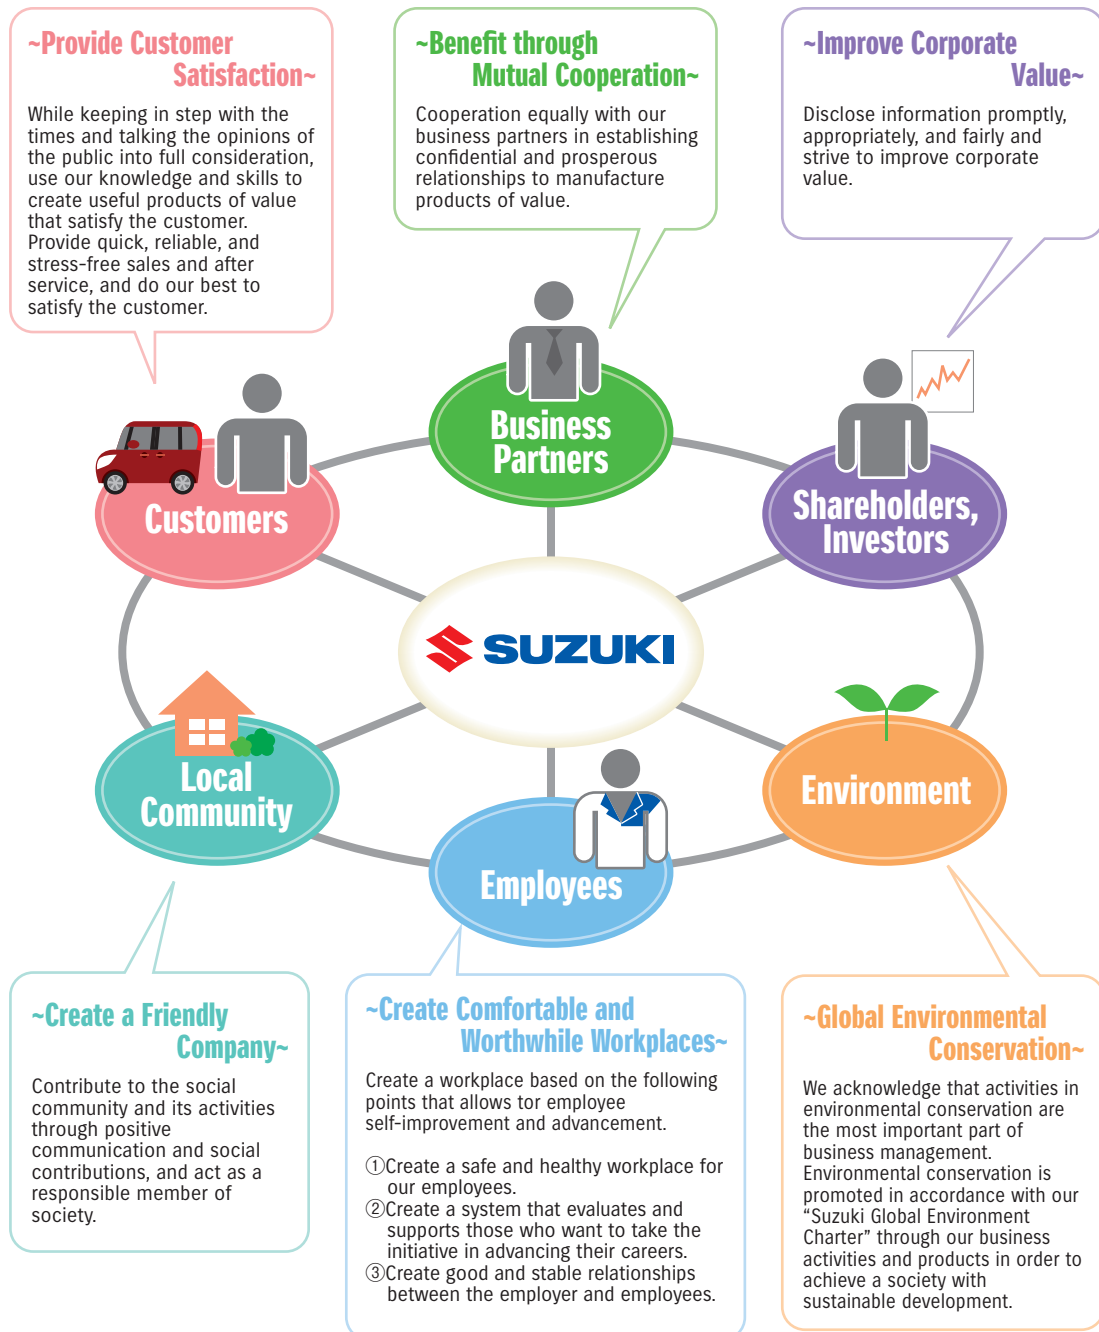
~Provide Customer Satisfaction~

While keeping in step with the times and talking the opinions of the public into full consideration, use our knowledge and skills to create useful products of value that satisfy the customer. Provide quick, reliable, and stress-free sales and after service, and do our best to satisfy the customer.

~Benefit through Mutual Cooperation~

Cooperation equally with our business partners in establishing confidential and prosperous relationships to manufacture products of value.

~Improve Corporate Value~

Disclose information promptly, appropriately, and fairly and strive to improve corporate value.

Business Partners

Customers

Shareholders, Investors

SUZUKI

Local Community

Environment

Employees

~Create a Friendly Company~

Contribute to the social community and its activities through positive communication and social contributions, and act as a responsible member of society.

~Create Comfortable and Worthwhile Workplaces~

Create a workplace based on the following points that allows tor employee self-improvement and advancement.

①Create a safe and healthy workplace for our employees.
②Create a system that evaluates and supports those who want to take the initiative in advancing their careers.
③Create good and stable relationships between the employer and employees.

~Global Environmental Conservation~

We acknowledge that activities in environmental conservation are the most important part of business management. Environmental conservation is promoted in accordance with our “Suzuki Global Environment Charter” through our business activities and products in order to achieve a society with sustainable development.